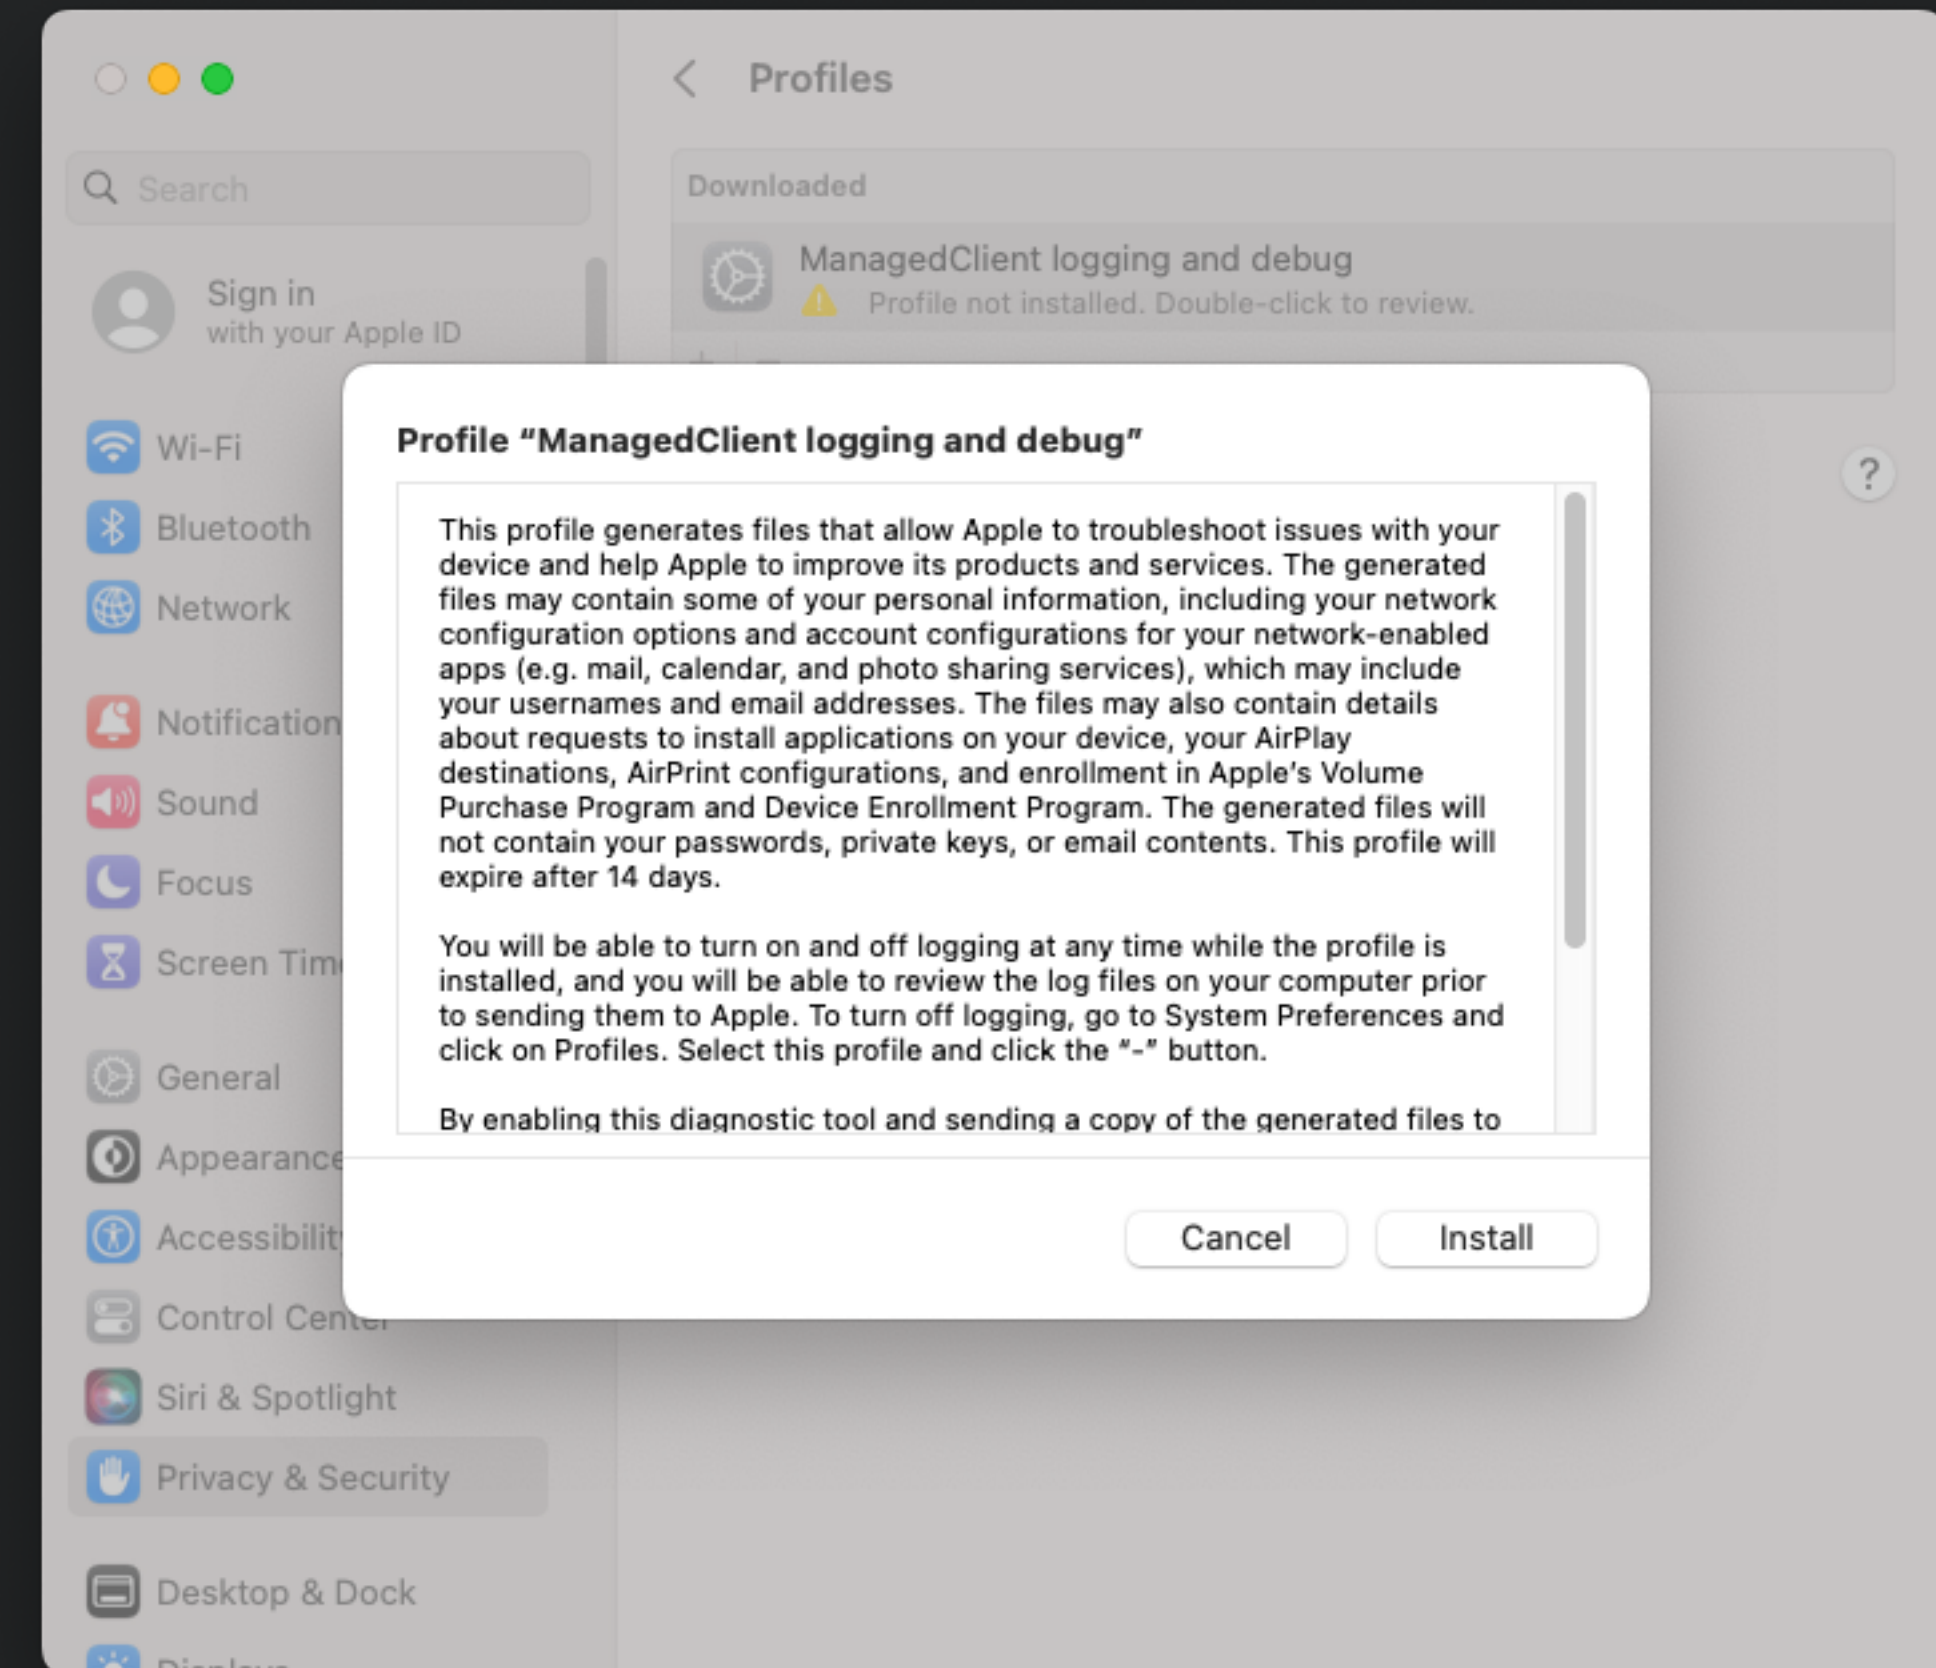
Search

Sign in
with your Apple ID

Wi-Fi
Bluetooth
Network
Notification
Sound
Focus
Screen Tim
General
Appearance
Accessibilit
Control Cente
Siri & Spotlight
Privacy & Security
Desktop & Dock
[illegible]

Profiles

Downloaded

ManagedClient logging and debug
Profile not installed. Double-click to review.

?

Profile “ManagedClient logging and debug”

This profile generates files that allow Apple to troubleshoot issues with your device and help Apple to improve its products and services. The generated files may contain some of your personal information, including your network configuration options and account configurations for your network-enabled apps (e.g. mail, calendar, and photo sharing services), which may include your usernames and email addresses. The files may also contain details about requests to install applications on your device, your AirPlay destinations, AirPrint configurations, and enrollment in Apple’s Volume Purchase Program and Device Enrollment Program. The generated files will not contain your passwords, private keys, or email contents. This profile will expire after 14 days.

You will be able to turn on and off logging at any time while the profile is installed, and you will be able to review the log files on your computer prior to sending them to Apple. To turn off logging, go to System Preferences and click on Profiles. Select this profile and click the “-” button.

By enabling this diagnostic tool and sending a copy of the generated files to

Cancel
Install